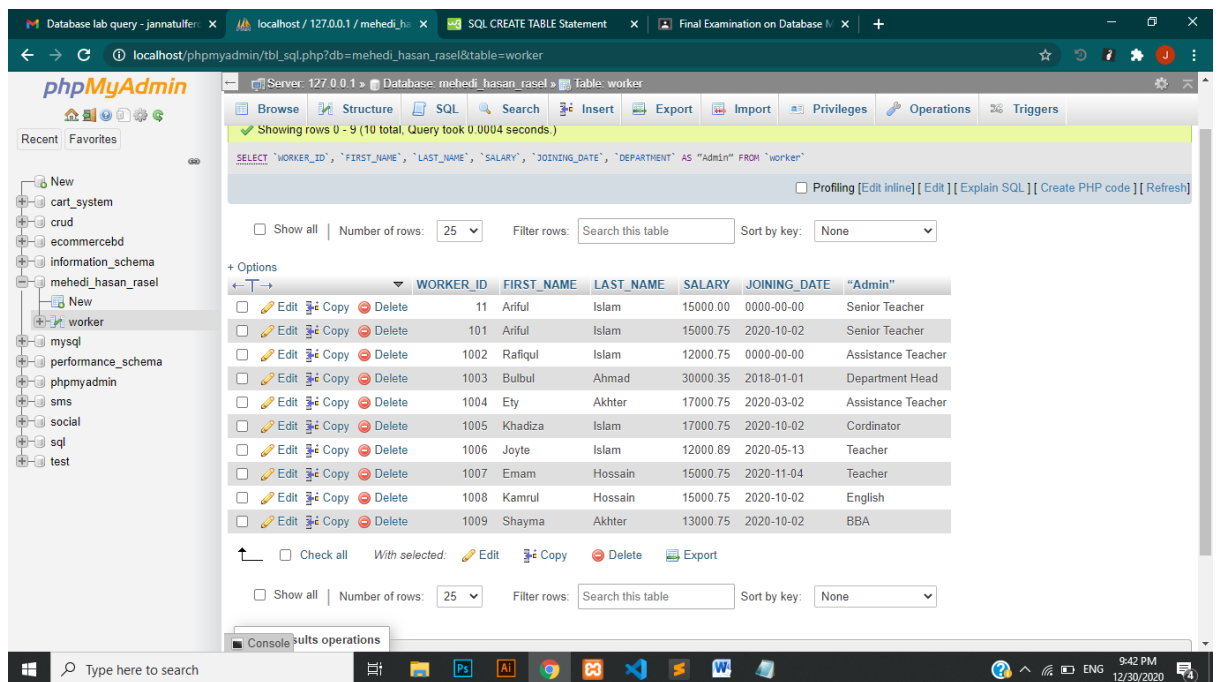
Database lab query - jannatulferd ×
localhost / 127.0.0.1 / mehedi_ha ×
SQL CREATE TABLE Statement ×
Final Examination on Database M ×
+

localhost/phpmyadmin/tbl_sql.php?db=mehedi_hasan_rasel&table=worker

phpMyAdmin

Recent Favorites

New
cart_system
crud
ecommercebd
information_schema
mehedi_hasan_rasel
New
worker
mysql
performance_schema
phpmyadmin
sms
social
sql
test

Server: 127.0.0.1 » Database: mehedi_hasan_rasel » Table: worker

Browse Structure SQL Search Insert Export Import Privileges Operations Triggers

Showing rows 0 - 9 (10 total, Query took 0.0004 seconds.)

SELECT `WORKER_ID`, `FIRST_NAME`, `LAST_NAME`, `SALARY`, `JOINING_DATE`, `DEPARTMENT` AS "Admin" FROM `worker`

Profiling [Edit inline] [ Edit ] [ Explain SQL ] [ Create PHP code ] [ Refresh]

Show all | Number of rows: 25 Filter rows: Search this table Sort by key: None

+ Options

| | WORKER_ID | FIRST_NAME | LAST_NAME | SALARY | JOINING_DATE | "Admin" |
|---|---|---|---|---|---|---|
| Edit Copy Delete | 11 | Ariful | Islam | 15000.00 | 0000-00-00 | Senior Teacher |
| Edit Copy Delete | 101 | Ariful | Islam | 15000.75 | 2020-10-02 | Senior Teacher |
| Edit Copy Delete | 1002 | Rafiqul | Islam | 12000.75 | 0000-00-00 | Assistance Teacher |
| Edit Copy Delete | 1003 | Bulbul | Ahmad | 30000.35 | 2018-01-01 | Department Head |
| Edit Copy Delete | 1004 | Ety | Akhter | 17000.75 | 2020-03-02 | Assistance Teacher |
| Edit Copy Delete | 1005 | Khadiza | Islam | 17000.75 | 2020-10-02 | Cordinator |
| Edit Copy Delete | 1006 | Joyte | Islam | 12000.89 | 2020-05-13 | Teacher |
| Edit Copy Delete | 1007 | Emam | Hossain | 15000.75 | 2020-11-04 | Teacher |
| Edit Copy Delete | 1008 | Kamrul | Hossain | 15000.75 | 2020-10-02 | English |
| Edit Copy Delete | 1009 | Shayma | Akhter | 13000.75 | 2020-10-02 | BBA |

Check all With selected: Edit Copy Delete Export

Show all | Number of rows: 25 Filter rows: Search this table Sort by key: None

Console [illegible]sults operations

Type here to search

ENG 9:42 PM 12/30/2020